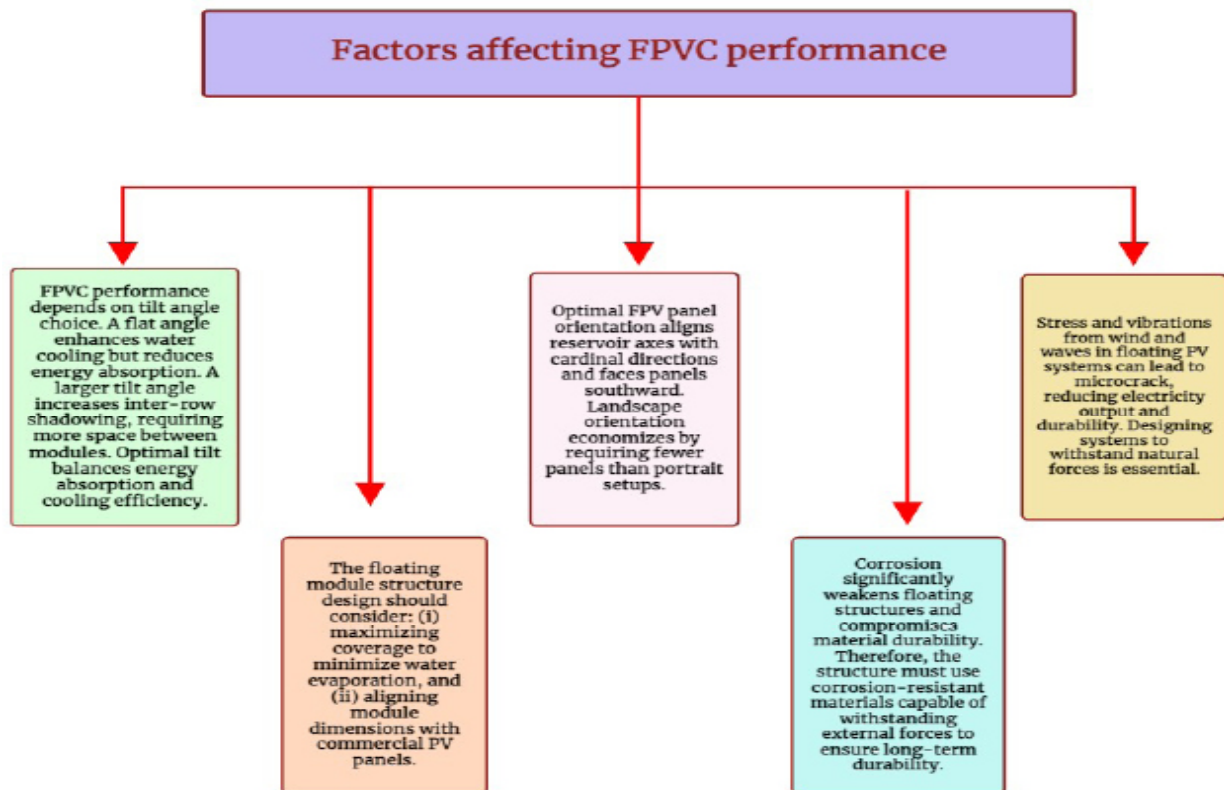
Factors affecting FPVC performance

FPVC performance depends on tilt angle choice. A flat angle enhances water cooling but reduces energy absorption. A larger tilt angle increases inter-row shadowing, requiring more space between modules. Optimal tilt balances energy absorption and cooling efficiency.

The floating module structure design should consider: (i) maximizing coverage to minimize water evaporation, and (ii) aligning module dimensions with commercial PV panels.

Optimal FPV panel orientation aligns reservoir axes with cardinal directions and faces panels southward. Landscape orientation economizes by requiring fewer panels than portrait setups.

Corrosion significantly weakens floating structures and compromisea material durability. Therefore, the structure must use corrosion-resistant materials capable of withstanding external forces to ensure long-term durability.

Stress and vibrations from wind and waves in floating PV systems can lead to microcrack, reducing electricity output and durability. Designing systems to withstand natural forces is essential.